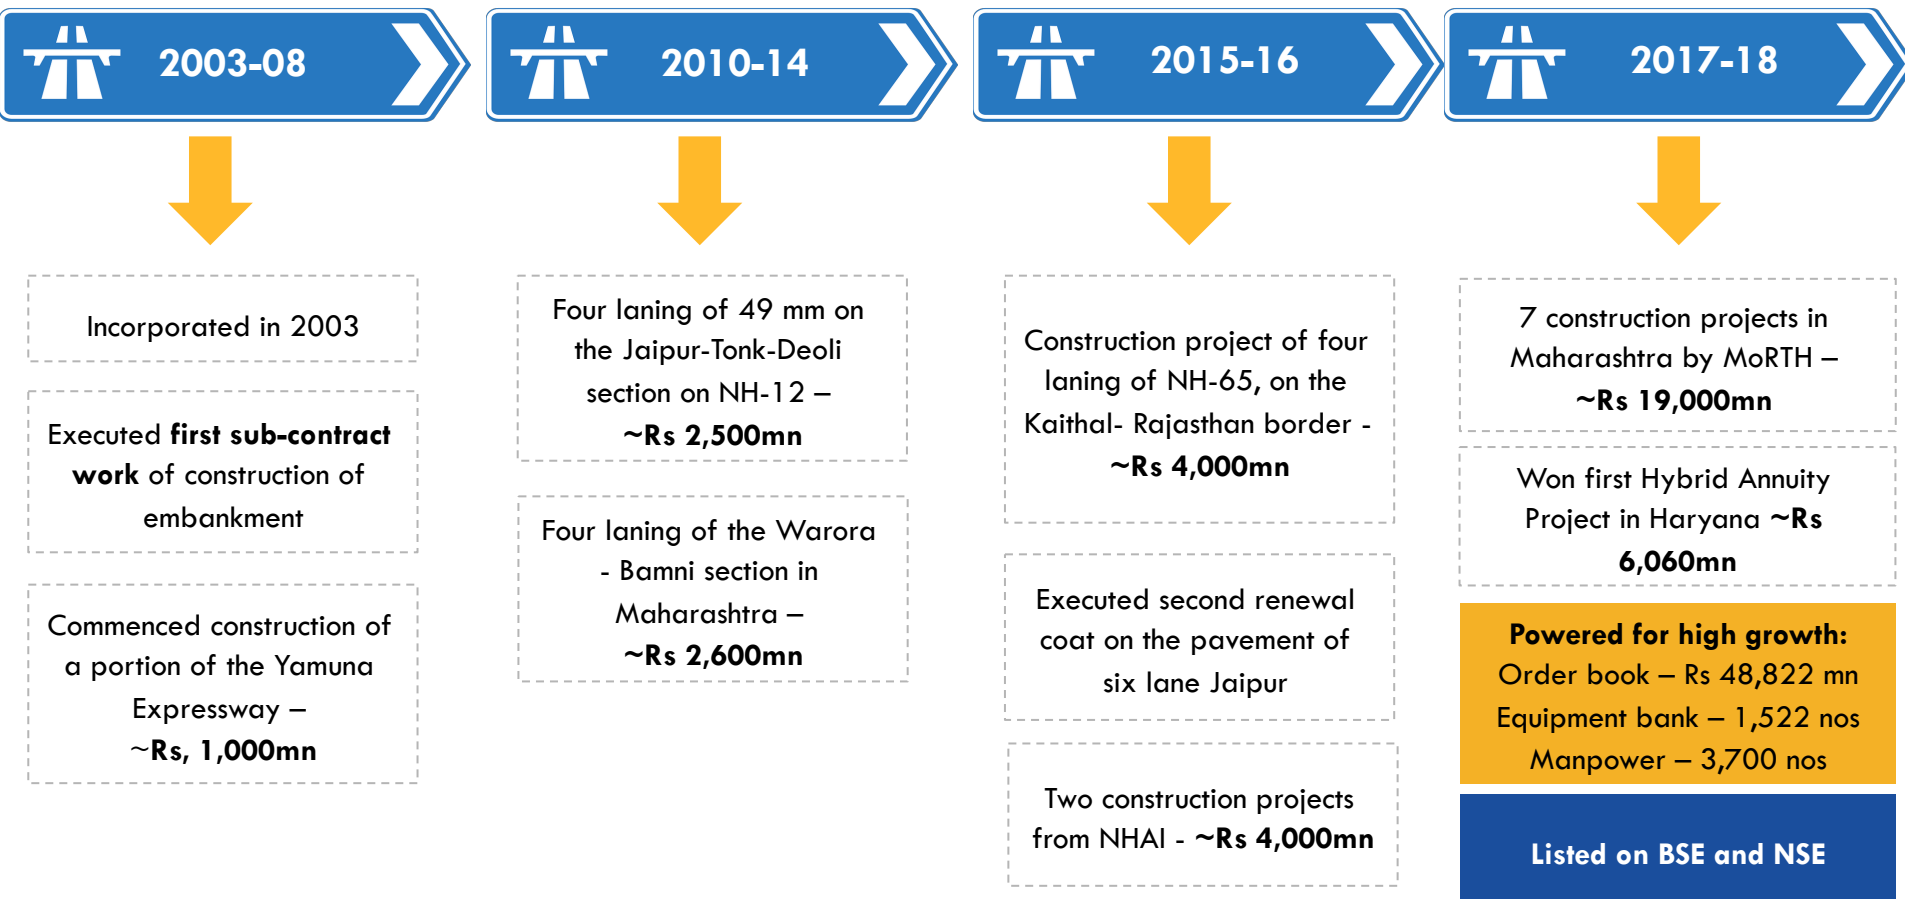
2003-08

Incorporated in 2003

Executed first sub-contract work of construction of embankment

Commenced construction of a portion of the Yamuna Expressway – ~Rs, 1,000mn

2010-14

Four laning of 49 mm on the Jaipur-Tonk-Deoli section on NH-12 – ~Rs 2,500mn

Four laning of the Warora - Bamni section in Maharashtra – ~Rs 2,600mn

2015-16

Construction project of four laning of NH-65, on the Kaithal- Rajasthan border - ~Rs 4,000mn

Executed second renewal coat on the pavement of six lane Jaipur

Two construction projects from NHAI - ~Rs 4,000mn

2017-18

7 construction projects in Maharashtra by MoRTH – ~Rs 19,000mn

Won first Hybrid Annuity Project in Haryana ~Rs 6,060mn

Powered for high growth:
Order book – Rs 48,822 mn
Equipment bank – 1,522 nos
Manpower – 3,700 nos

Listed on BSE and NSE